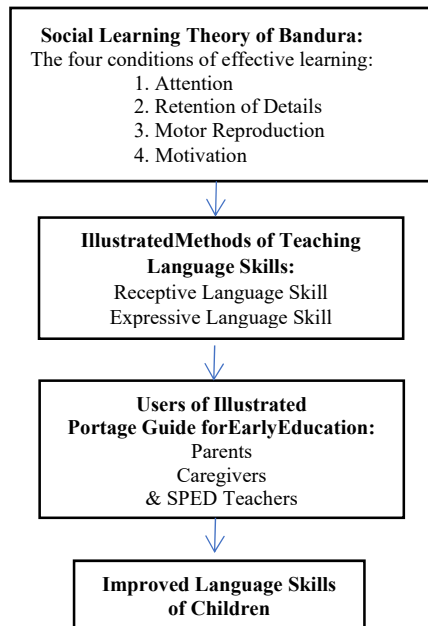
**Social Learning Theory of Bandura:**
The four conditions of effective learning:
1. Attention
2. Retention of Details
3. Motor Reproduction
4. Motivation

**IllustratedMethods of Teaching Language Skills:**
Receptive Language Skill
Expressive Language Skill

**Users of Illustrated Portage Guide forEarlyEducation:**
Parents
Caregivers
& SPED Teachers

**Improved Language Skills of Children**